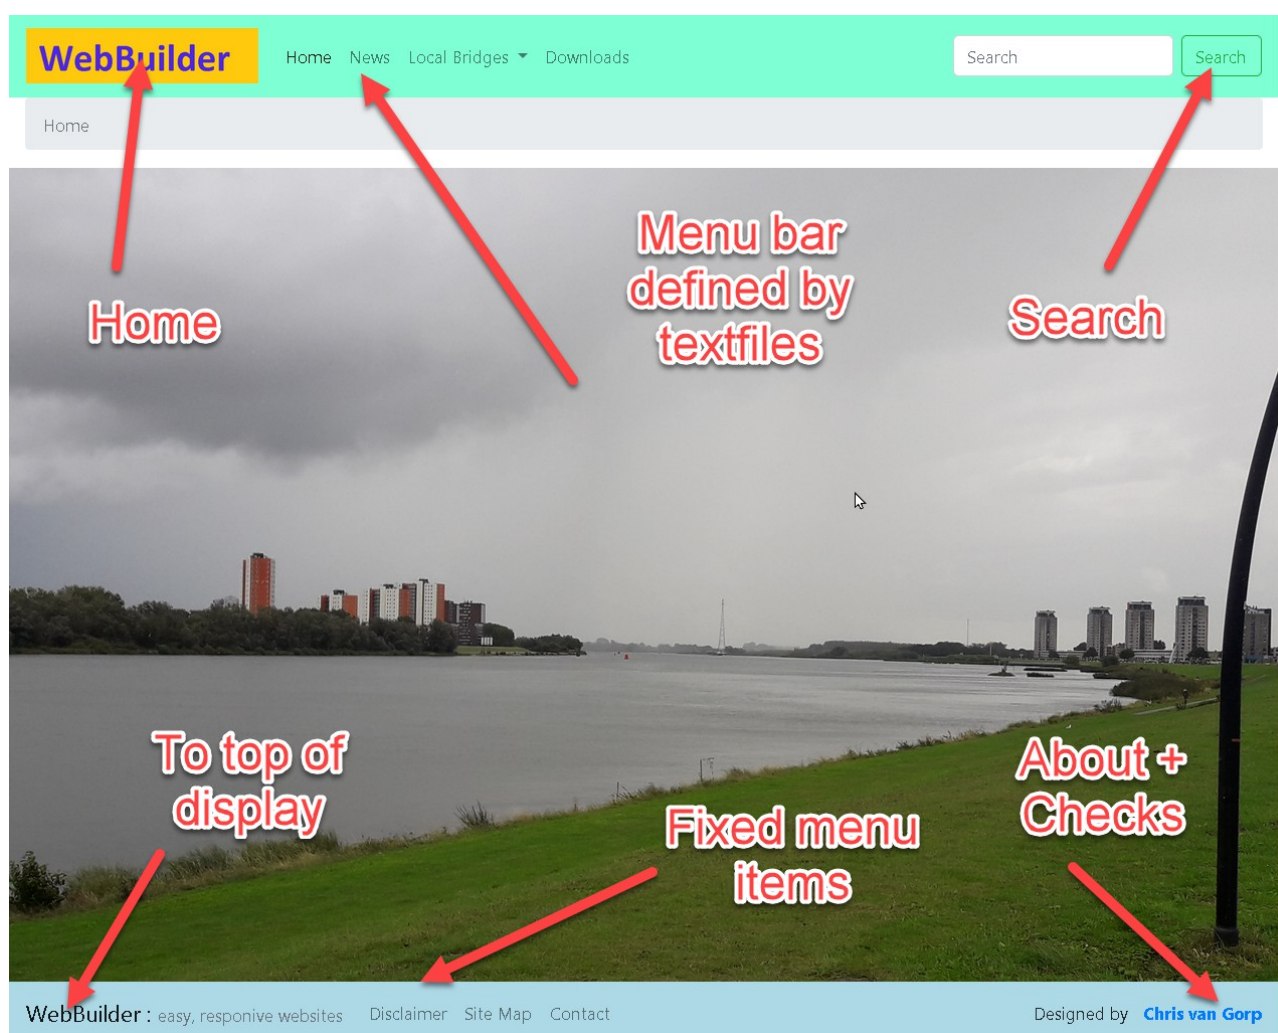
WebBuilder Home News Local Bridges Downloads Search Search

Home

Menu bar defined by textfiles

Home

Search

To top of display

Fixed menu items

About + Checks

WebBuilder : easy, responive websites Disclaimer Site Map Contact Designed by Chris van Gorp